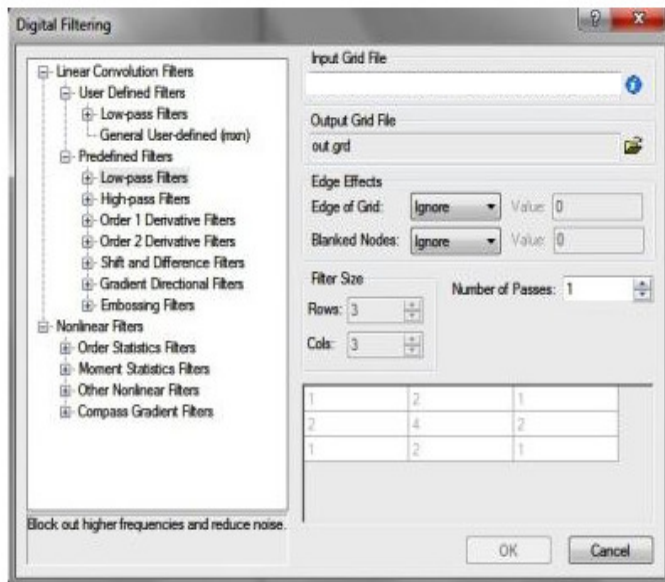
Digital Filtering

Linear Convolution Filters
User Defined Filters
Low-pass Filters
General User-defined (mxn)
Predefined Filters
Low-pass Filters
High-pass Filters
Order 1 Derivative Filters
Order 2 Derivative Filters
Shift and Difference Filters
Gradient Directional Filters
Embossing Filters
Nonlinear Filters
Order Statistics Filters
Moment Statistics Filters
Other Nonlinear Filters
Compass Gradient Filters

Block out higher frequencies and reduce noise.

Input Grid File

Output Grid File
out.grd

Edge Effects
Edge of Grid: Ignore Value: 0
Blanked Nodes: Ignore Value: 0

Filter Size
Rows: 3
Cols: 3

Number of Passes: 1

| 1 | 2 | 1 |
|---|---|---|
| 2 | 4 | 2 |
| 1 | 2 | 1 |

OK Cancel